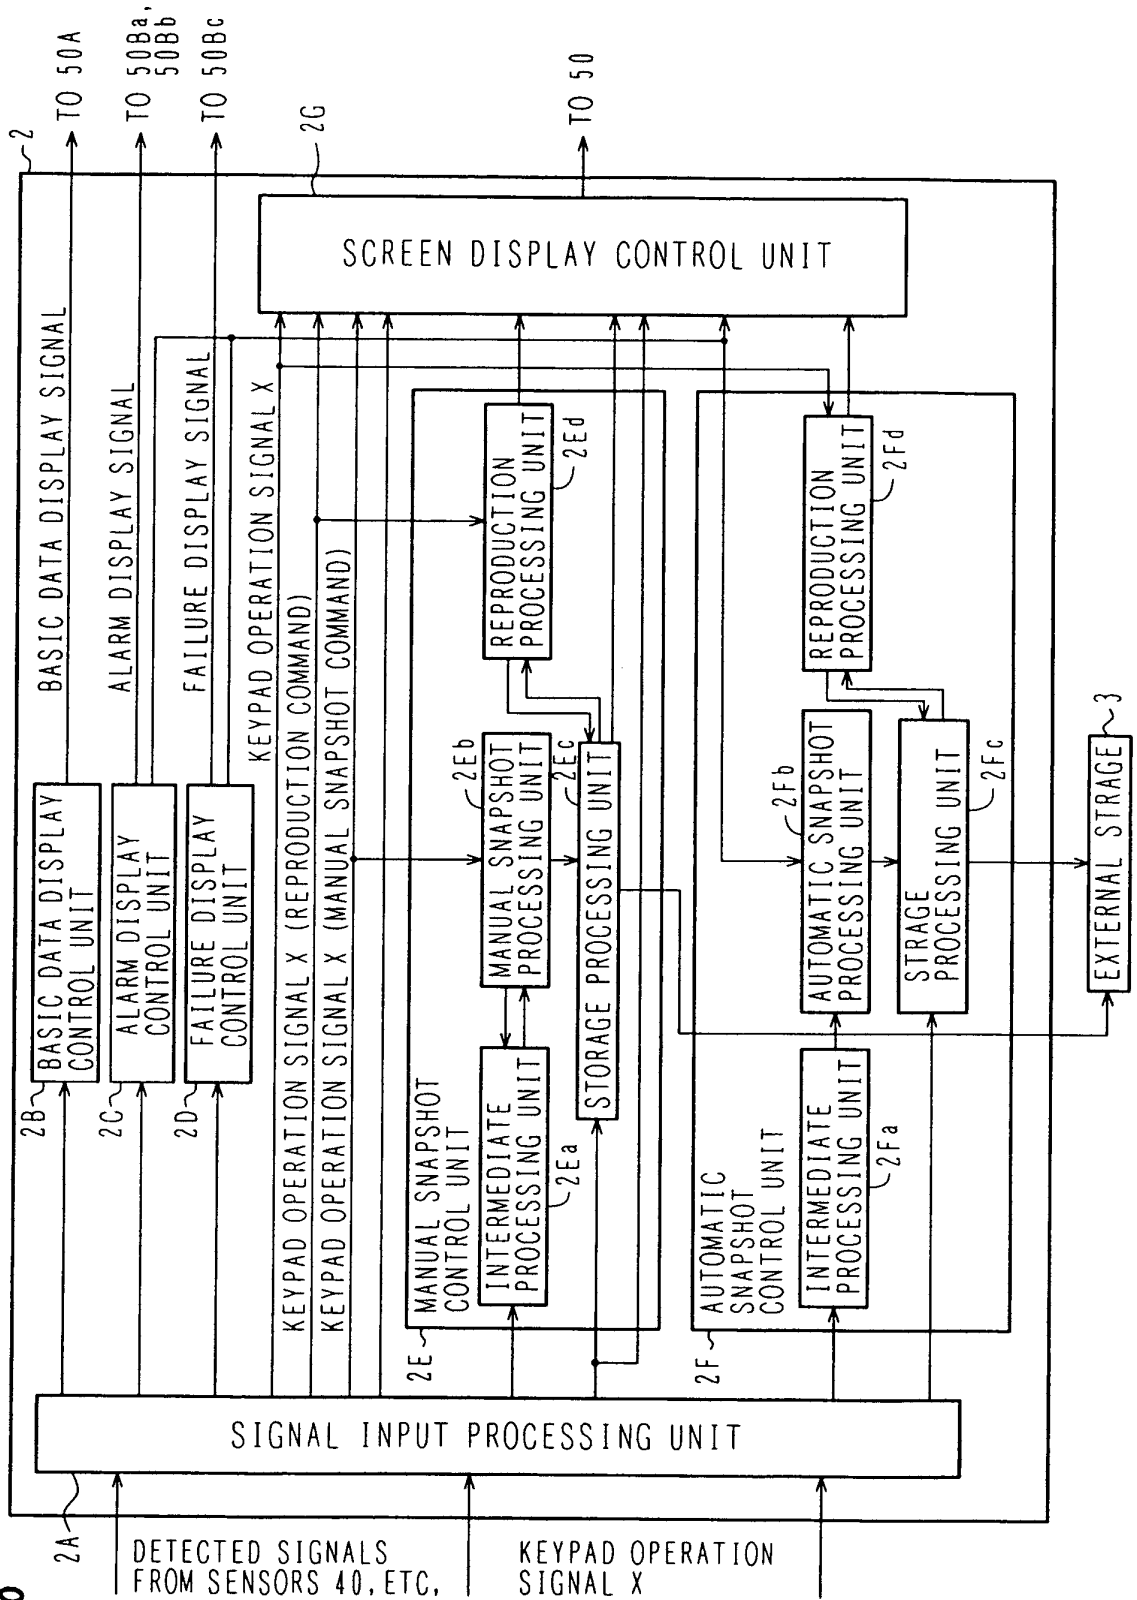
2

TO 50A

TO 50Ba, 50Bb

TO 50Bc

TO 50

2G

SCREEN DISPLAY CONTROL UNIT

BASIC DATA DISPLAY SIGNAL

ALARM DISPLAY SIGNAL

FAILURE DISPLAY SIGNAL

KEYPAD OPERATION SIGNAL X

KEYPAD OPERATION SIGNAL X (REPRODUCTION COMMAND)

KEYPAD OPERATION SIGNAL X (MANUAL SNAPSHOT COMMAND)

2B BASIC DATA DISPLAY CONTROL UNIT

2C ALARM DISPLAY CONTROL UNIT

2D FAILURE DISPLAY CONTROL UNIT

2E MANUAL SNAPSHOT CONTROL UNIT

INTERMEDIATE PROCESSING UNIT 2Ea

MANUAL SNAPSHOT PROCESSING UNIT 2Eb

STORAGE PROCESSING UNIT 2Ec

REPRODUCTION PROCESSING UNIT 2Ed

2F AUTOMATIC SNAPSHOT CONTROL UNIT

INTERMEDIATE PROCESSING UNIT 2Fa

AUTOMATIC SNAPSHOT PROCESSING UNIT 2Fb

STRAGE PROCESSING UNIT 2Fc

REPRODUCTION PROCESSING UNIT 2Fd

EXTERNAL STRAGE 3

2A SIGNAL INPUT PROCESSING UNIT

DETECTED SIGNALS FROM SENSORS 40, ETC.

KEYPAD OPERATION SIGNAL X